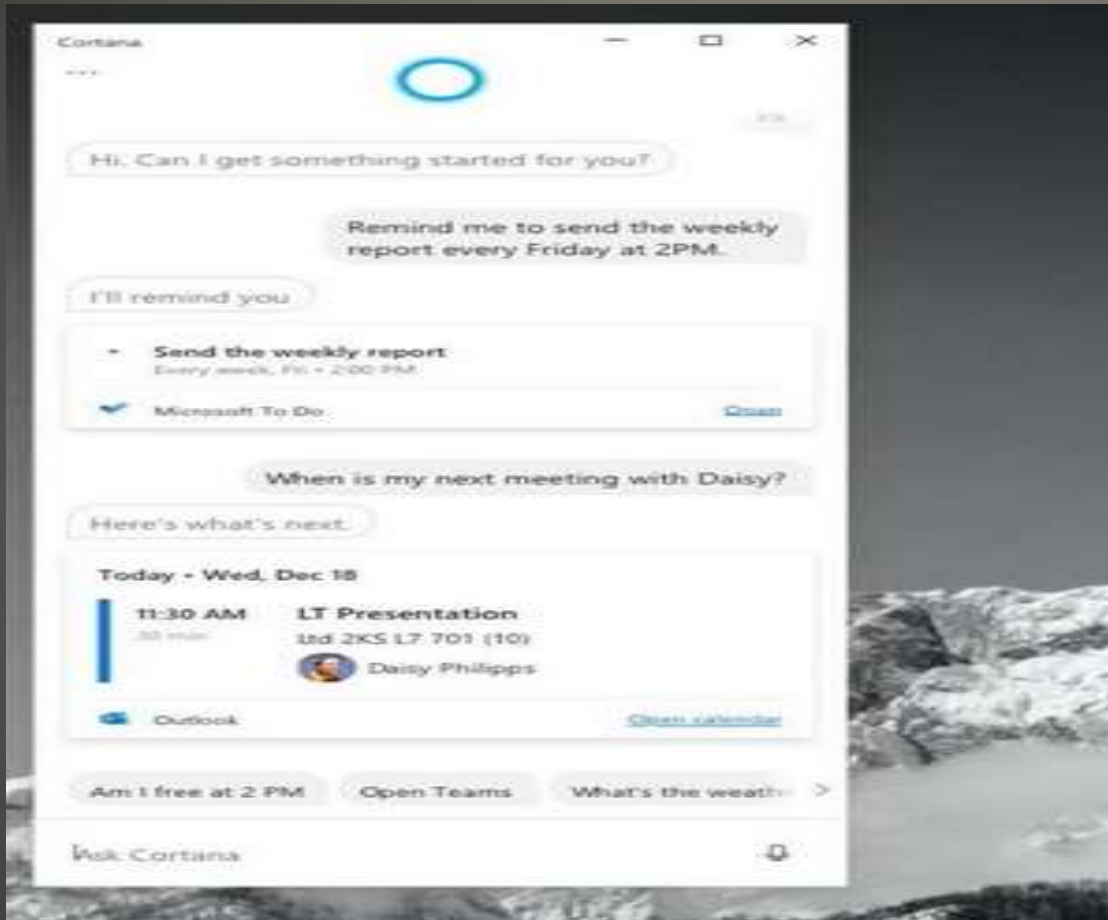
Cortana

...

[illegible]

Hi. Can I get something started for you?

Remind me to send the weekly report every Friday at 2PM.

I'll remind you

Send the weekly report
Every week, Fri • 2:00 PM

Microsoft To Do

Open

When is my next meeting with Daisy?

Here's what's next.

Today - Wed, Dec 18

11:30 AM
30 min

LT Presentation
Ltd 2KS L7 701 (10)

Daisy Philipps

Outlook

Open calendar

Am I free at 2 PM

Open Teams

What's the weath

Ask Cortana